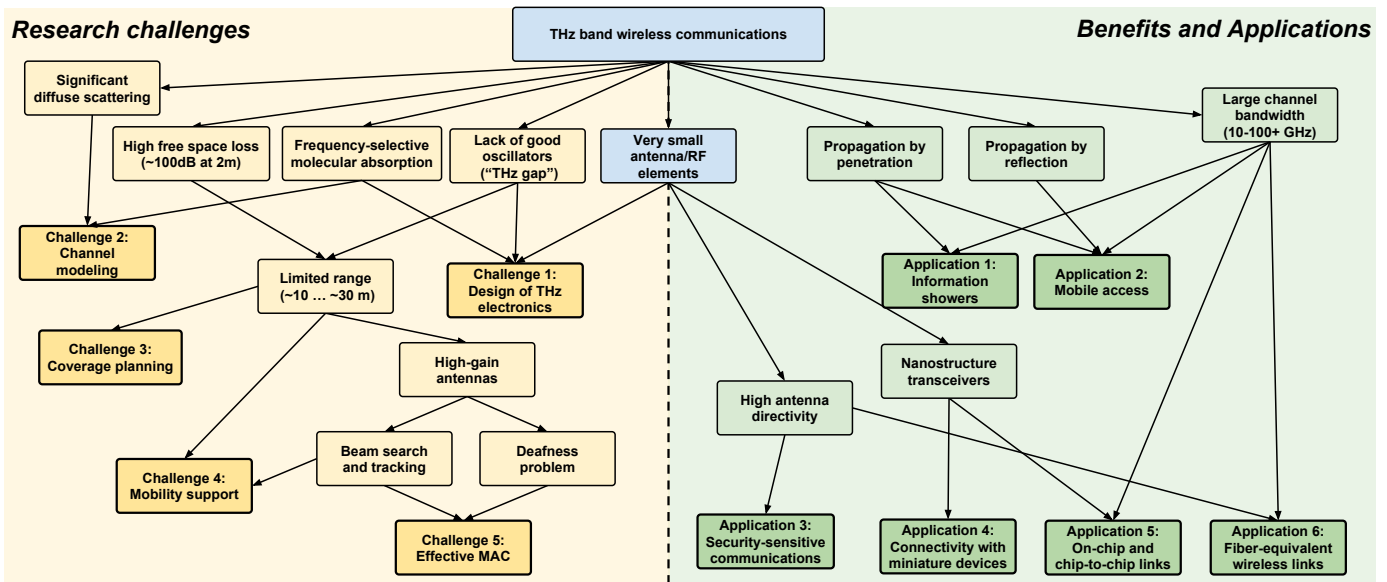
Research challenges

THz band wireless communications

Benefits and Applications

Significant diffuse scattering

High free space loss (~100dB at 2m)

Frequency-selective molecular absorption

Lack of good oscillators ("THz gap")

Very small antenna/RF elements

Propagation by penetration

Propagation by reflection

Large channel bandwidth (10-100+ GHz)

Challenge 2: Channel modeling

Limited range (~10 … ~30 m)

Challenge 1: Design of THz electronics

Application 1: Information showers

Application 2: Mobile access

Challenge 3: Coverage planning

High-gain antennas

Nanostructure transceivers

High antenna directivity

Beam search and tracking

Deafness problem

Challenge 4: Mobility support

Challenge 5: Effective MAC

Application 3: Security-sensitive communications

Application 4: Connectivity with miniature devices

Application 5: On-chip and chip-to-chip links

Application 6: Fiber-equivalent wireless links